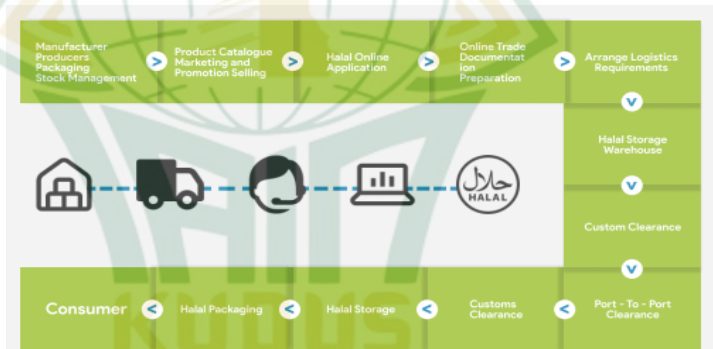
Manufacturer Producers Packaging Stock Management

>

Product Catalogue Marketing and Promotion Selling

>

Halal Online Application

>

Online Trade Documentation Preparation

>

Arrange Logistics Requirements

v

Halal Storage Warehouse

v

Custom Clearance

v

HALAL

Consumer

<

Halal Packaging

<

Halal Storage

<

Customs Clearance

<

Port - To - Port Clearance